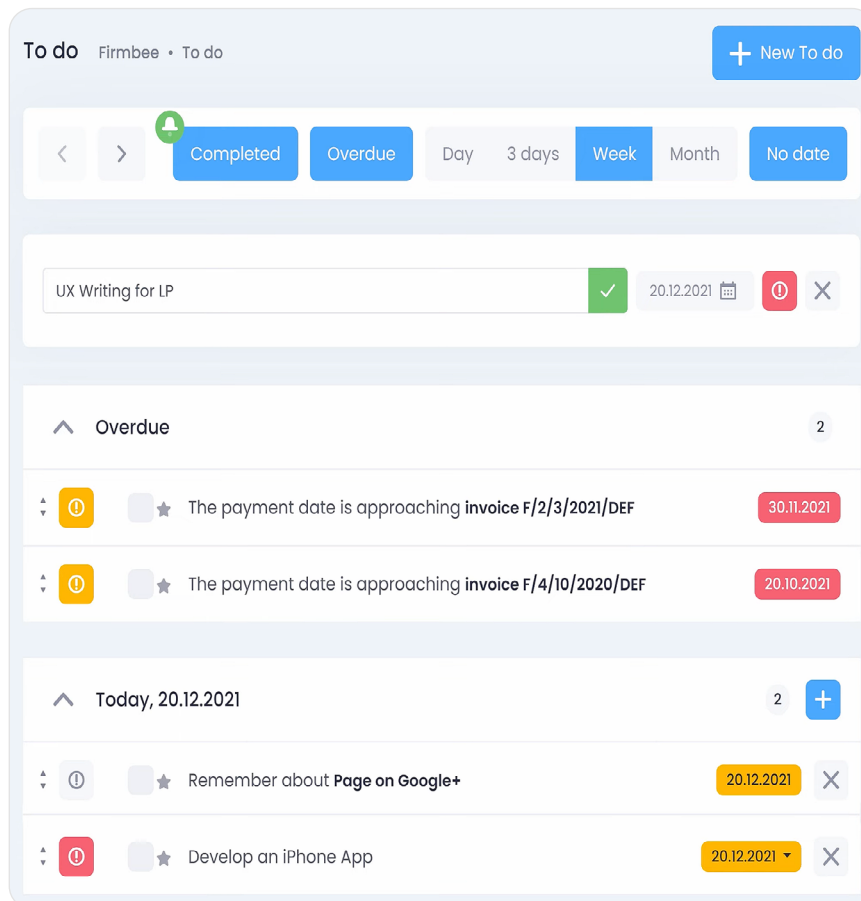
To do Firmbee • To do

+ New To do

Completed Overdue Day 3 days Week Month No date

UX Writing for LP

20.12.2021

Overdue 2

The payment date is approaching **invoice F/2/3/2021/DEF** 30.11.2021

The payment date is approaching **invoice F/4/10/2020/DEF** 20.10.2021

Today, 20.12.2021 2 +

Remember about **Page on Google+** 20.12.2021

Develop an iPhone App 20.12.2021